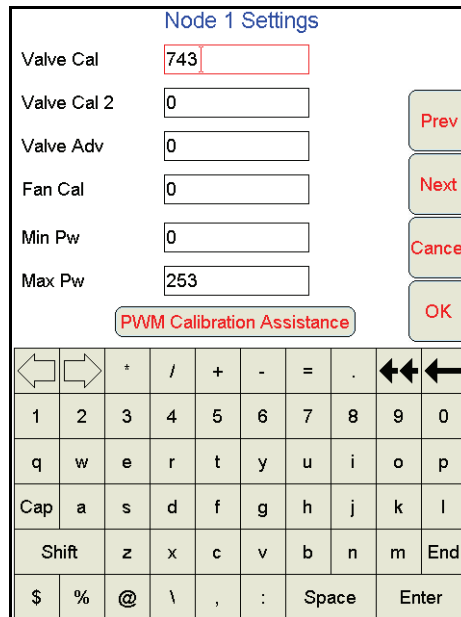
Node 1 Settings

Valve Cal 743

Valve Cal 2 0

Valve Adv 0

Fan Cal 0

Min Pw 0

Max Pw 253

PWM Calibration Assistance

Prev

Next

Cance

OK

| | | * | / | + | - | = | . | | |
|---|---|---|---|---|---|---|---|---|---|
| 1 | 2 | 3 | 4 | 5 | 6 | 7 | 8 | 9 | 0 |
| q | w | e | r | t | y | u | i | o | p |
| Cap | a | s | d | f | g | h | j | k | l |
| Shift | | z | x | c | v | b | n | m | End |
| $ | % | @ | \ | , | : | Space | | Enter | |